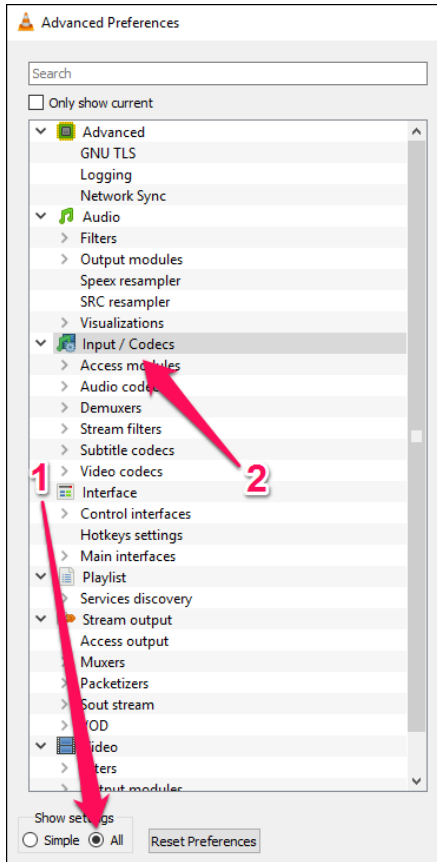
Advanced Preferences

Search

Only show current

Advanced
GNU TLS
Logging
Network Sync
Audio
Filters
Output modules
Speex resampler
SRC resampler
Visualizations
Input / Codecs
Access modules
Audio codecs
Demuxers
Stream filters
Subtitle codecs
Video codecs
Interface
Control interfaces
Hotkeys settings
Main interfaces
Playlist
Services discovery
Stream output
Access output
Muxers
Packetizers
Sout stream
VOD
Video
Filters
Output modules

1
2

Show settings
Simple
All

Reset Preferences